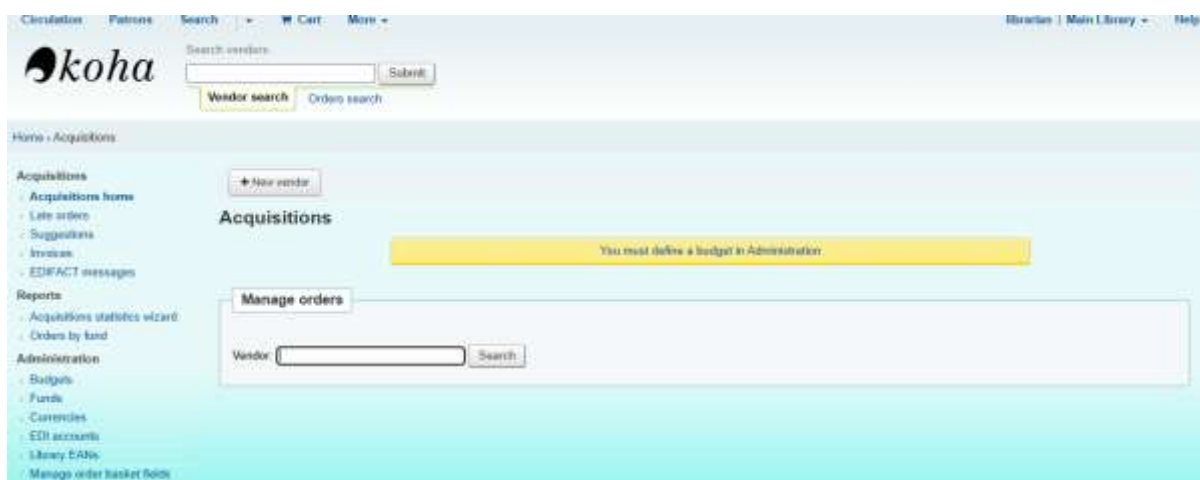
Circulation Patrons Search ▾ Cart More ▾

librarian | Main Library ▾ Help

koha

Search vendors

Submit

Vendor search Orders search

Home › Acquisitions

Acquisitions
Acquisitions home
Late orders
Suggestions
Invoices
EDIFACT messages

Reports
Acquisitions statistics wizard
Orders by fund

Administration
Budgets
Funds
Currencies
EDI accounts
Library EANs
Manage order basket fields

+ New vendor

Acquisitions

You must define a budget in Administration

Manage orders

Vendor: Search